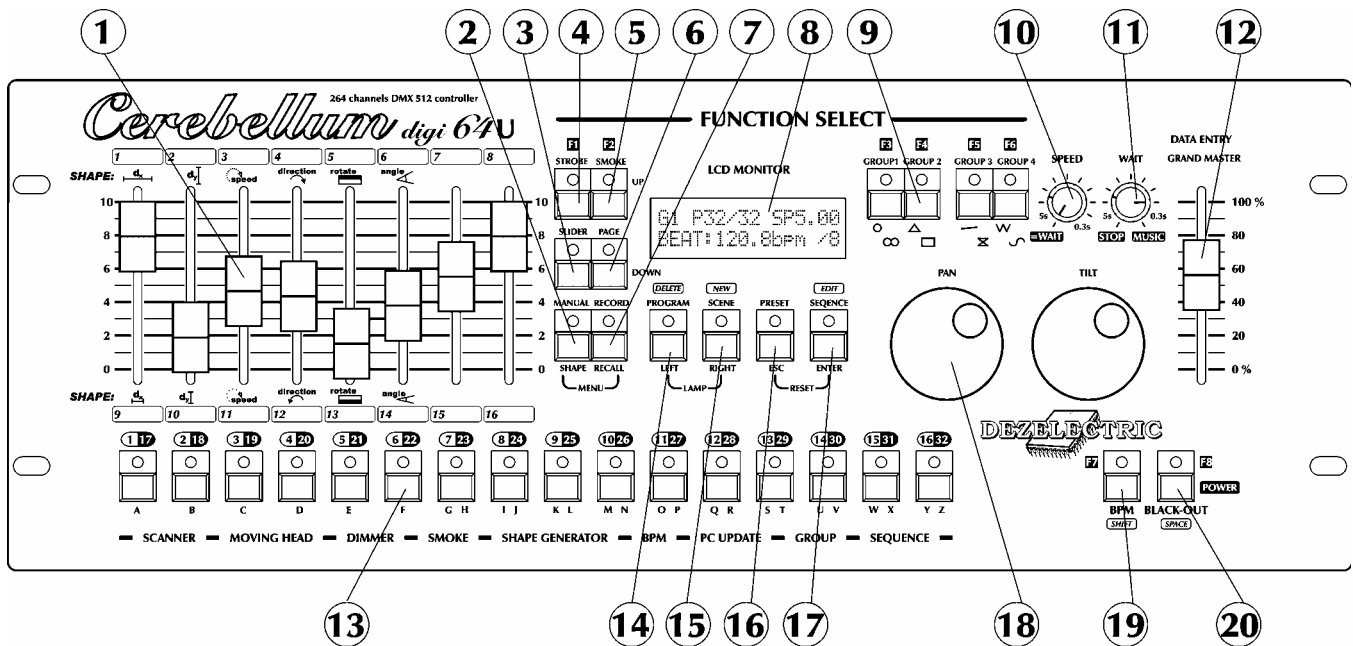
1 2 3 4 5 6 7 8 9 10 11 12

Cerebellum digi 64U

264 channels DMX 512 controller

FUNCTION SELECT

1 2 3 4 5 6 7 8

SHAPE: $d_x$ $d_y$ speed direction rotate angle

10 8 6 4 2 0

F1 STROBE F2 SMOKE UP

SLIDER PAGE DOWN

MANUAL RECORD

SHAPE RECALL MENU

LCD MONITOR

G1 P32/32 SP5.00
BEAT:120.8bpm /8

DELETE PROGRAM LEFT
NEW SCENE RIGHT
LAMP
PRESET ESC
EDIT SEQENCE ENTER
RESET

F3 GROUP1 F4 GROUP 2 F5 GROUP 3 F6 GROUP 4

SPEED 5s 0.3s =WAIT

WAIT 5s 0.3s STOP MUSIC

DATA ENTRY GRAND MASTER

100 % 80 60 40 20 0 %

PAN TILT

SHAPE: $d_x$ $d_y$ speed direction rotate angle

9 10 11 12 13 14 15 16

1 17 2 18 3 19 4 20 5 21 6 22 7 23 8 24 9 25 10 26 11 27 12 28 13 29 14 30 15 31 16 32

A B C D E F G H I J K L M N O P Q R S T U V W X Y Z

DEZELECTRIC

F7 BPM SHIFT F8 BLACK-OUT SPACE POWER

— SCANNER — MOVING HEAD — DIMMER — SMOKE — SHAPE GENERATOR — BPM — PC UPDATE — GROUP — SEQUENCE —

13 14 15 16 17 18 19 20